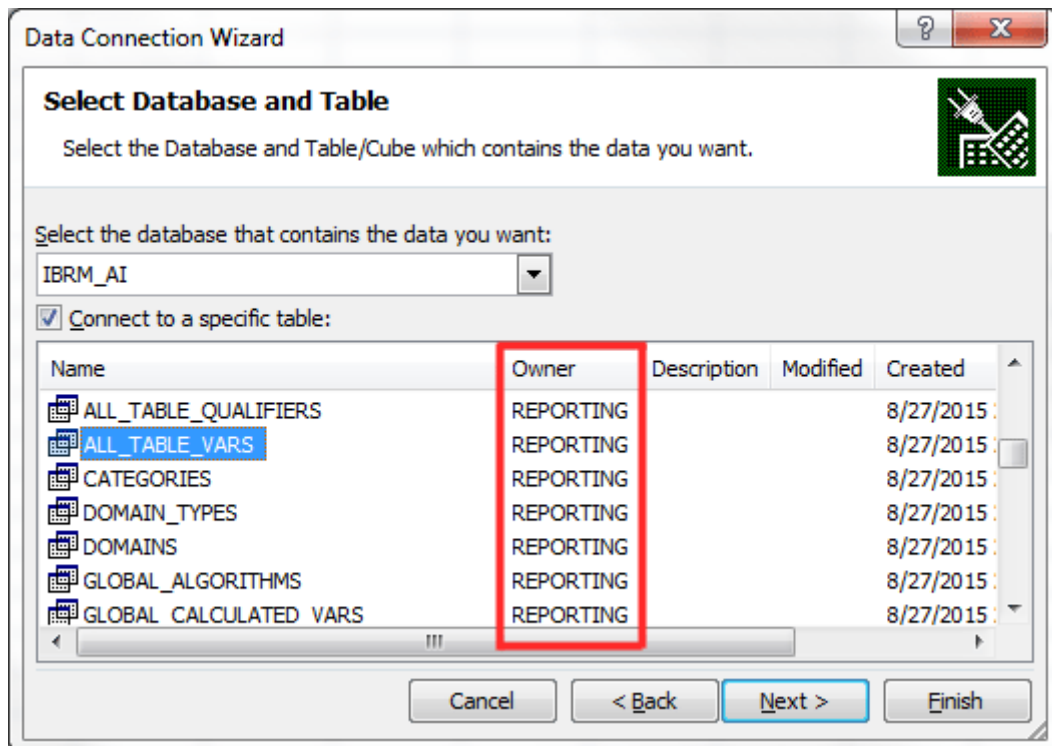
Data Connection Wizard

?

X

Select Database and Table

Select the Database and Table/Cube which contains the data you want.

Select the database that contains the data you want:

IBRM_AI

Connect to a specific table:

| Name | Owner | Description | Modified | Created |
|---|---|---|---|---|
| ALL_TABLE_QUALIFIERS | REPORTING | | | 8/27/2015 |
| ALL_TABLE_VARS | REPORTING | | | 8/27/2015 |
| CATEGORIES | REPORTING | | | 8/27/2015 |
| DOMAIN_TYPES | REPORTING | | | 8/27/2015 |
| DOMAINS | REPORTING | | | 8/27/2015 |
| GLOBAL_ALGORITHMS | REPORTING | | | 8/27/2015 |
| GLOBAL_CALCULATED_VARS | REPORTING | | | 8/27/2015 |

Cancel

< Back

Next >

Finish